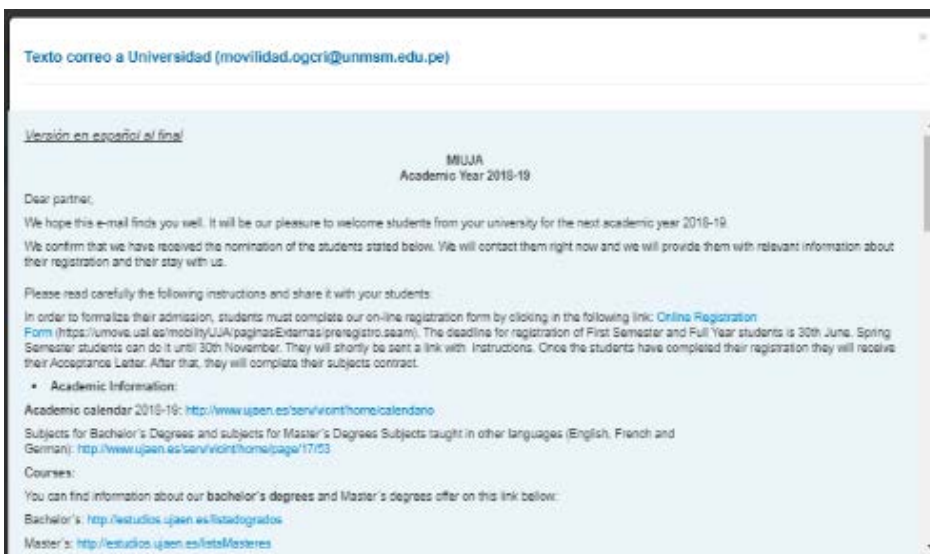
Texto correo a Universidad (movilidad.ogcri@unmsm.edu.pe)

Versión en español al final

MIUJA
Academic Year 2018-19

Dear partner,

We hope this e-mail finds you well. It will be our pleasure to welcome students from your university for the next academic year 2018-19.

We confirm that we have received the nomination of the students stated below. We will contact them right now and we will provide them with relevant information about their registration and their stay with us.

Please read carefully the following instructions and share it with your students:

In order to formalize their admission, students must complete our on-line registration form by clicking in the following link: Online Registration Form (https://umove.ual.es/mobilityUJA/paginasExternas/preregistro.seam). The deadline for registration of First Semester and Full Year students is 30th June. Spring Semester students can do it until 30th November. They will shortly be sent a link with Instructions. Once the students have completed their registration they will receive their Acceptance Letter. After that, they will complete their subjects contract.

• Academic Information:

Academic calendar 2018-19: http://www.ujaen.es/serv/vicint/home/calendario

Subjects for Bachelor's Degrees and subjects for Master's Degrees Subjects taught in other languages (English, French and German): http://www.ujaen.es/serv/vicint/home/page/17/53

Courses:

You can find information about our bachelor's degrees and Master's degrees offer on this link below:

Bachelor's: http://estudios.ujaen.es/listadogrados

Master's: http://estudios.ujaen.es/listaMasteres